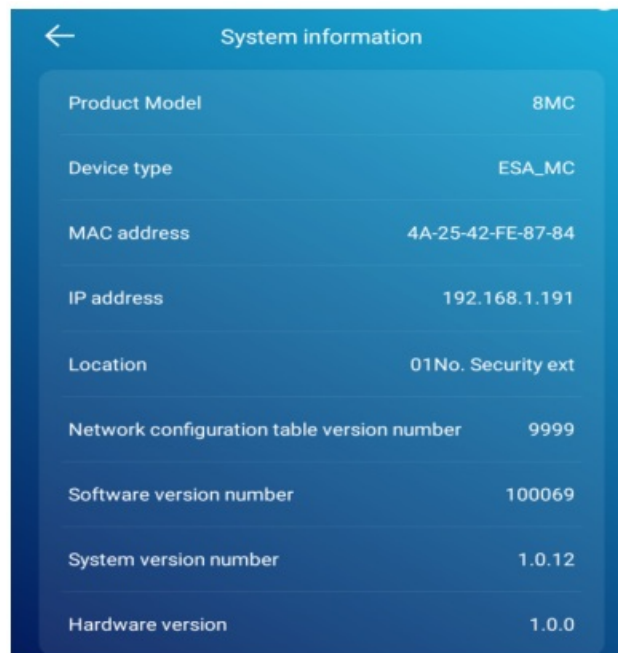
System information

| | |
|---|---|
| Product Model | 8MC |
| Device type | ESA_MC |
| MAC address | 4A-25-42-FE-87-84 |
| IP address | 192.168.1.191 |
| Location | 01No. Security ext |
| Network configuration table version number | 9999 |
| Software version number | 100069 |
| System version number | 1.0.12 |
| Hardware version | 1.0.0 |